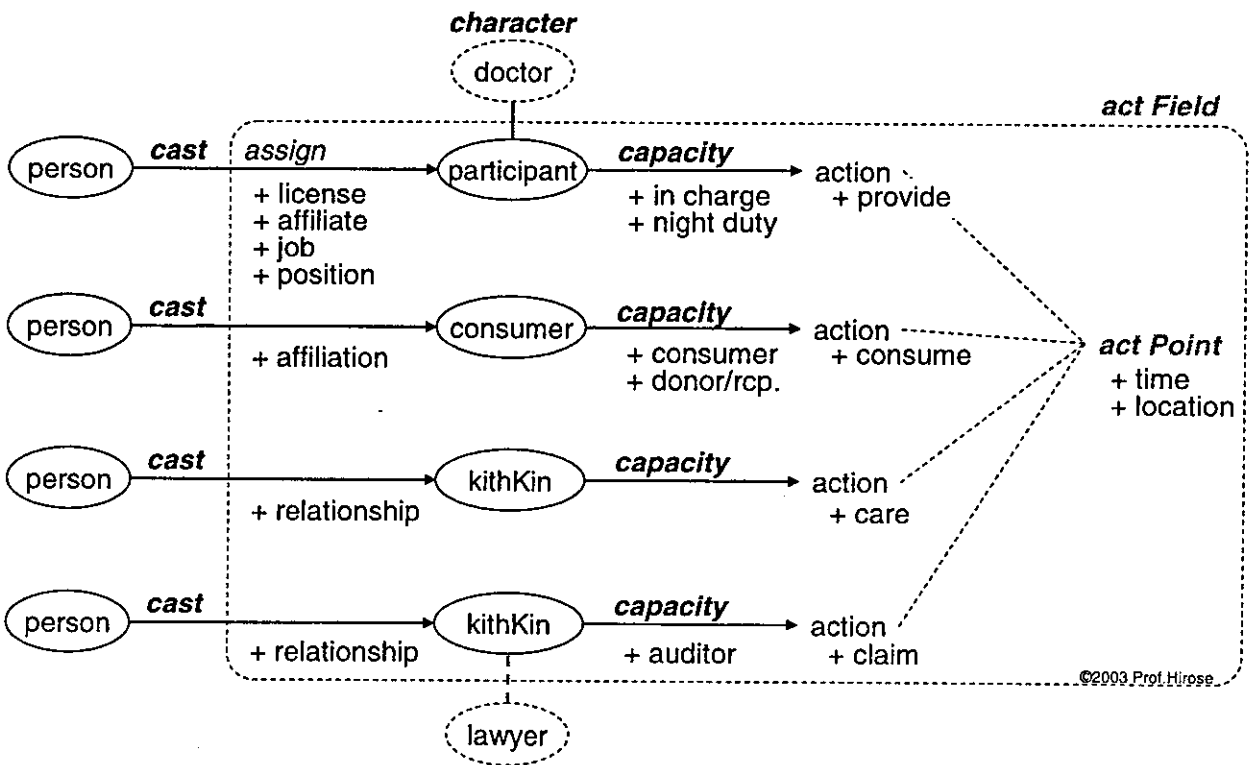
character

doctor

act Field

person

cast

assign

participant

capacity

action

+ provide

+ license
+ affiliate
+ job
+ position

+ in charge
+ night duty

person

cast

consumer

capacity

action

+ consume

+ affiliation

+ consumer
+ donor/rcp.

act Point
+ time
+ location

person

cast

kithKin

capacity

action

+ care

+ relationship

person

cast

kithKin

capacity

action

+ claim

+ relationship

+ auditor

©2003 Prof.Hirose

lawyer